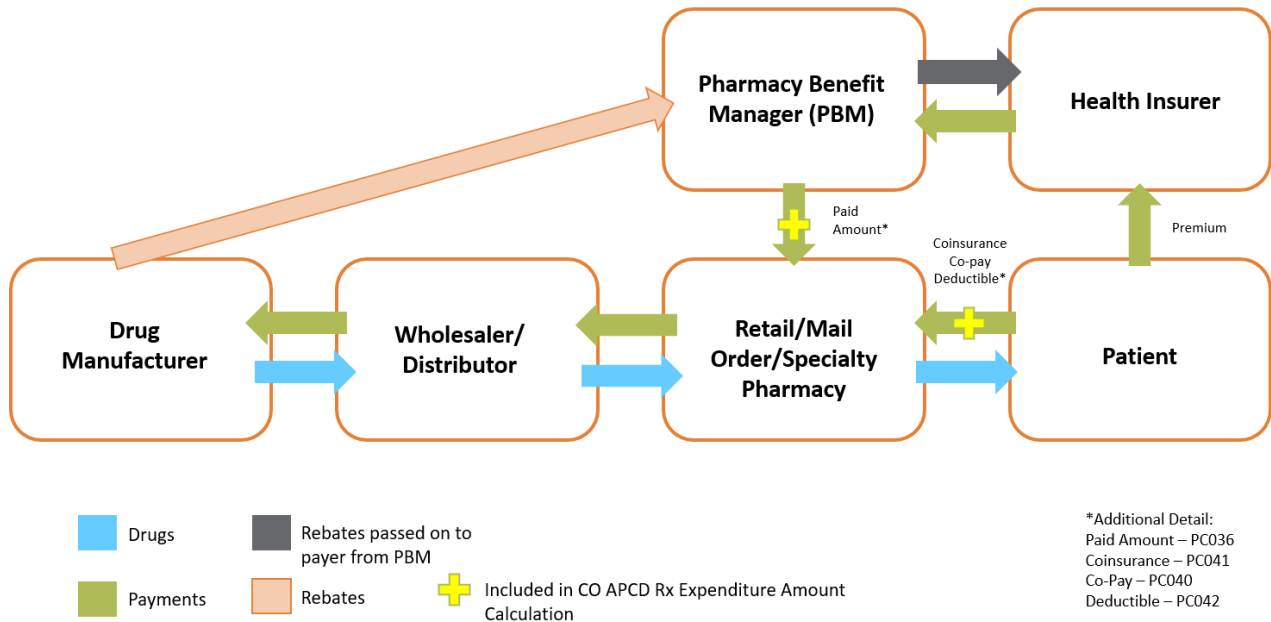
Pharmacy Benefit Manager (PBM)

Health Insurer

Paid Amount*

Coinsurance
Co-pay
Deductible*

Premium

Drug Manufacturer

Wholesaler/ Distributor

Retail/Mail Order/Specialty Pharmacy

Patient

Drugs

Payments

Rebates passed on to payer from PBM

Rebates

Included in CO APCD Rx Expenditure Amount Calculation

*Additional Detail:
Paid Amount – PC036
Coinsurance – PC041
Co-Pay – PC040
Deductible – PC042